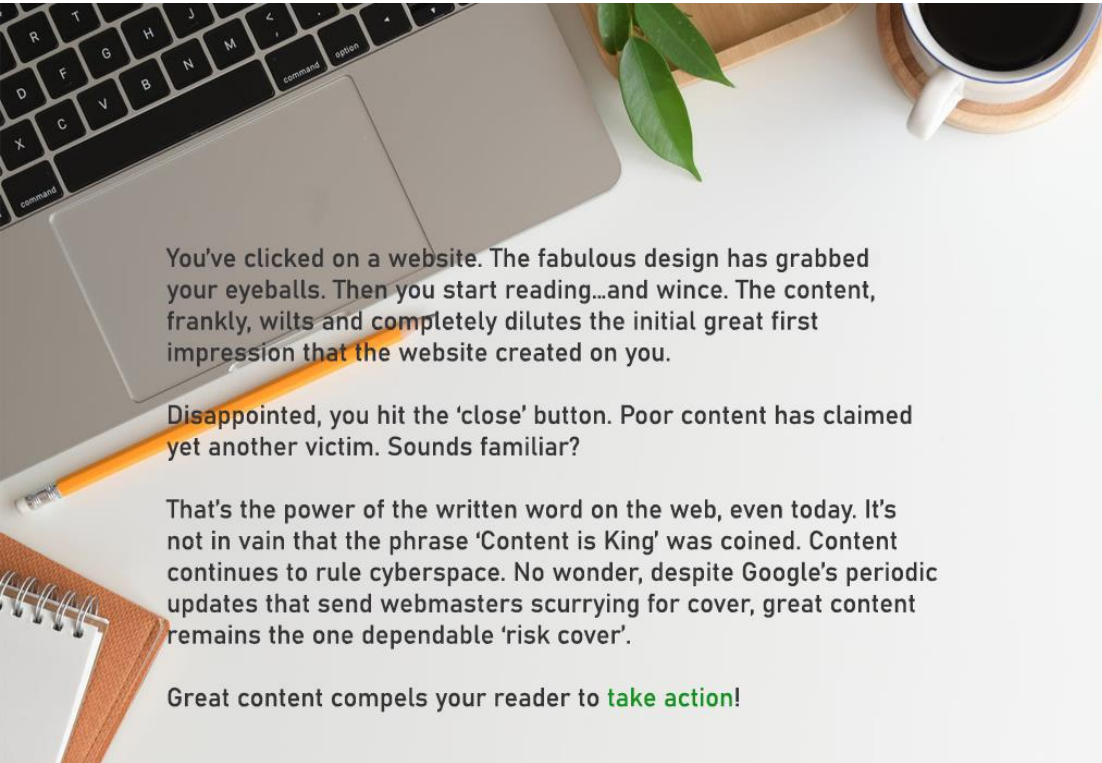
You've clicked on a website. The fabulous design has grabbed your eyeballs. Then you start reading...and wince. The content, frankly, wilts and completely dilutes the initial great first impression that the website created on you.

Disappointed, you hit the 'close' button. Poor content has claimed yet another victim. Sounds familiar?

That's the power of the written word on the web, even today. It's not in vain that the phrase 'Content is King' was coined. Content continues to rule cyberspace. No wonder, despite Google's periodic updates that send webmasters scurrying for cover, great content remains the one dependable 'risk cover'.

Great content compels your reader to take action!